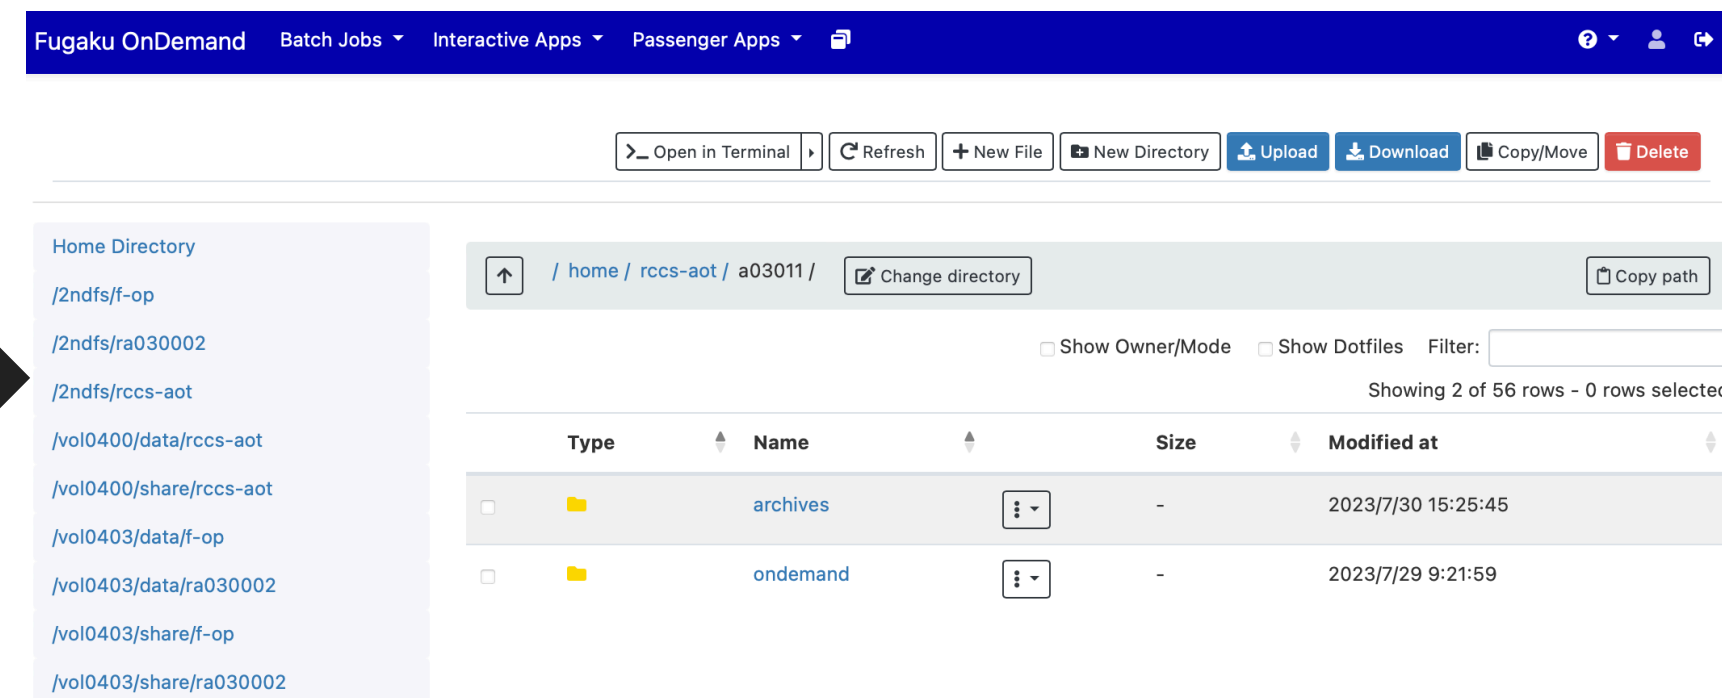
Fugaku OnDemand Batch Jobs Interactive Apps Passenger Apps

Open in Terminal Refresh New File New Directory Upload Download Copy/Move Delete

Home Directory
/2ndfs/f-op
/2ndfs/ra030002
/2ndfs/rccs-aot
/vol0400/data/rccs-aot
/vol0400/share/rccs-aot
/vol0403/data/f-op
/vol0403/data/ra030002
/vol0403/share/f-op
/vol0403/share/ra030002

/ home / rccs-aot / a03011 / Change directory Copy path

Show Owner/Mode Show Dotfiles Filter:

Showing 2 of 56 rows - 0 rows selecte

| Type | Name | | Size | Modified at |
|---|---|---|---|---|
| | archives | | - | 2023/7/30 15:25:45 |
| | ondemand | | - | 2023/7/29 9:21:59 |